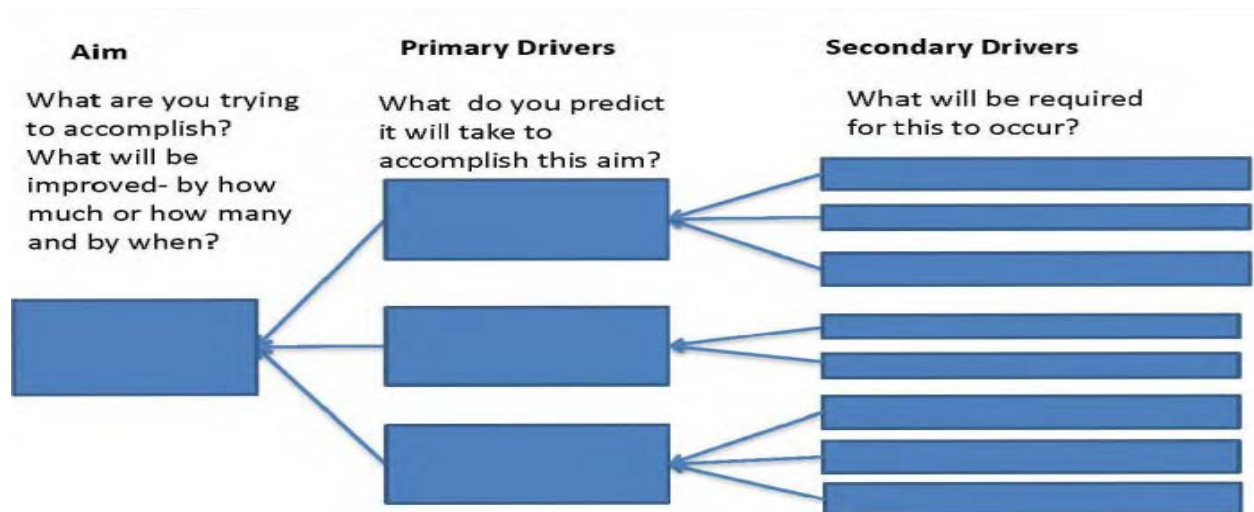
Aim

What are you trying to accomplish? What will be improved- by how much or how many and by when?

Primary Drivers

What do you predict it will take to accomplish this aim?

Secondary Drivers

What will be required for this to occur?